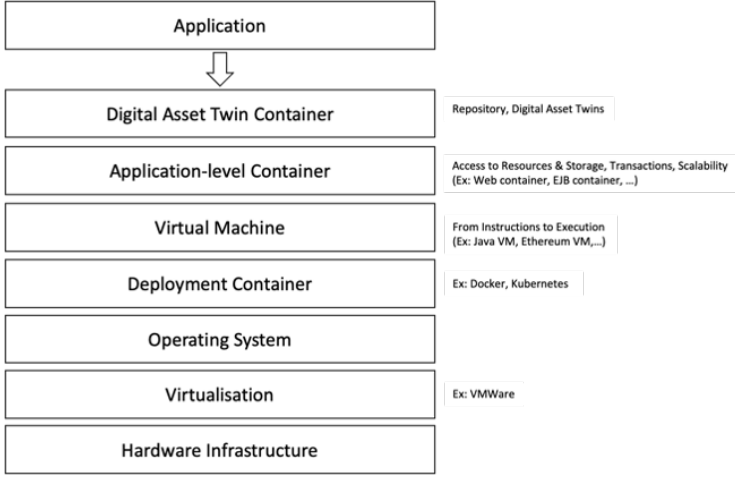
Application

Digital Asset Twin Container

Repository, Digital Asset Twins

Application-level Container

Access to Resources & Storage, Transactions, Scalability
(Ex: Web container, EJB container, ...)

Virtual Machine

From Instructions to Execution
(Ex: Java VM, Ethereum VM,...)

Deployment Container

Ex: Docker, Kubernetes

Operating System

Virtualisation

Ex: VMWare

Hardware Infrastructure